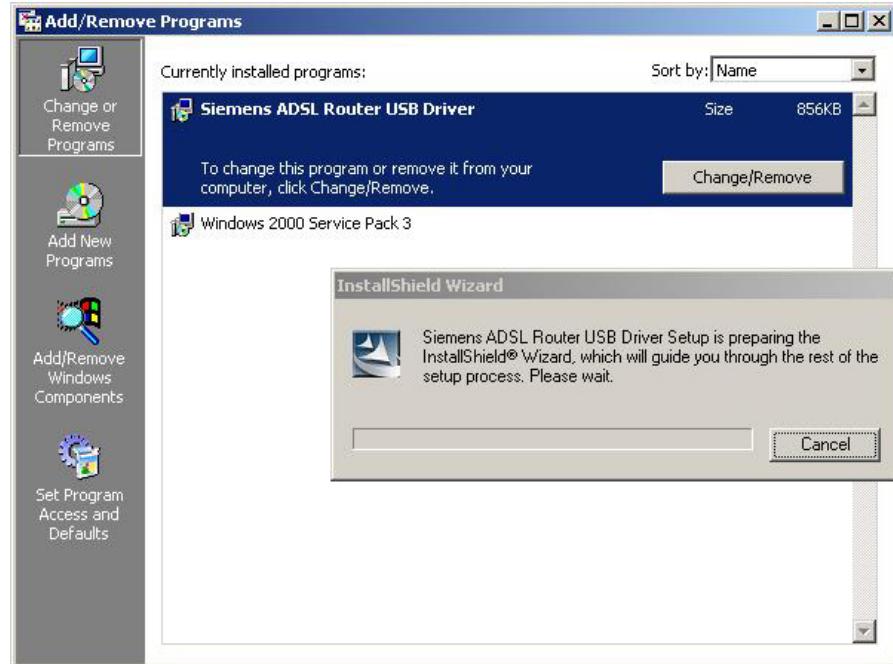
Add/Remove Programs

Change or Remove Programs

Add New Programs

Add/Remove Windows Components

Set Program Access and Defaults

Currently installed programs:

Sort by: Name

Siemens ADSL Router USB Driver

Size 856KB

To change this program or remove it from your computer, click Change/Remove.

Change/Remove

Windows 2000 Service Pack 3

InstallShield Wizard

Siemens ADSL Router USB Driver Setup is preparing the InstallShield® Wizard, which will guide you through the rest of the setup process. Please wait.

Cancel